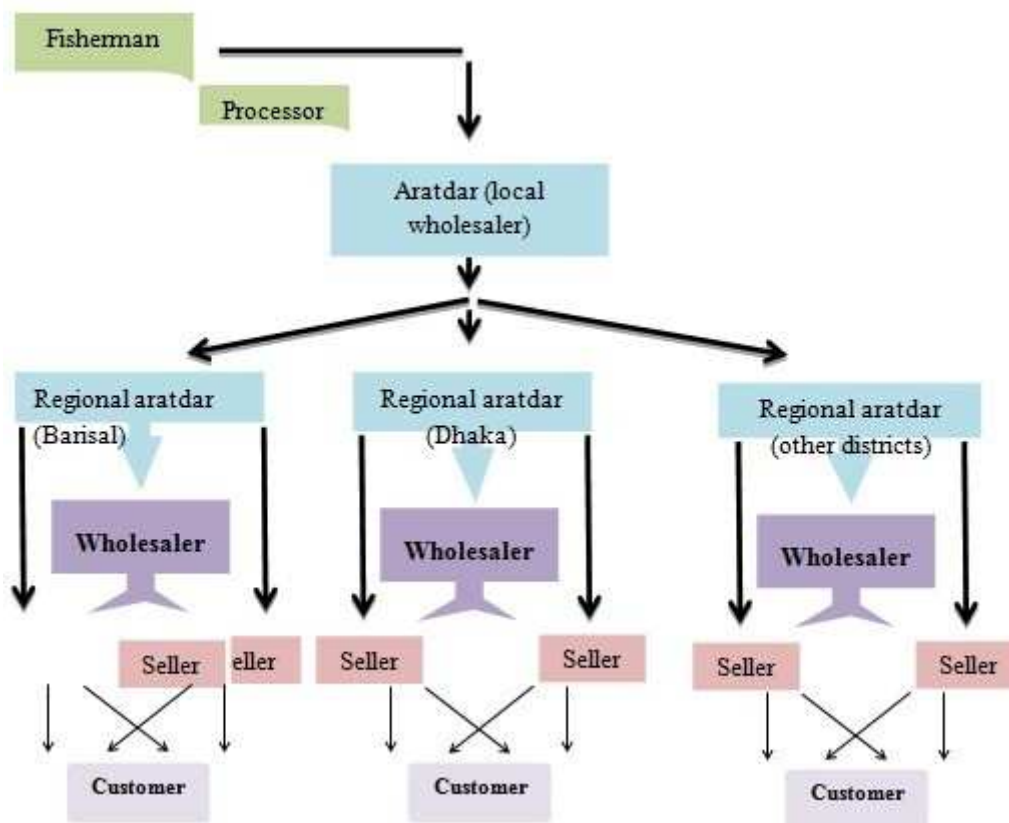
Fisherman

Processor

Aratdar (local wholesaler)

Regional aratdar (Barisal)

Regional aratdar (Dhaka)

Regional aratdar (other districts)

Wholesaler

Wholesaler

Wholesaler

Seller

eller

Seller

Seller

Seller

Seller

Customer

Customer

Customer